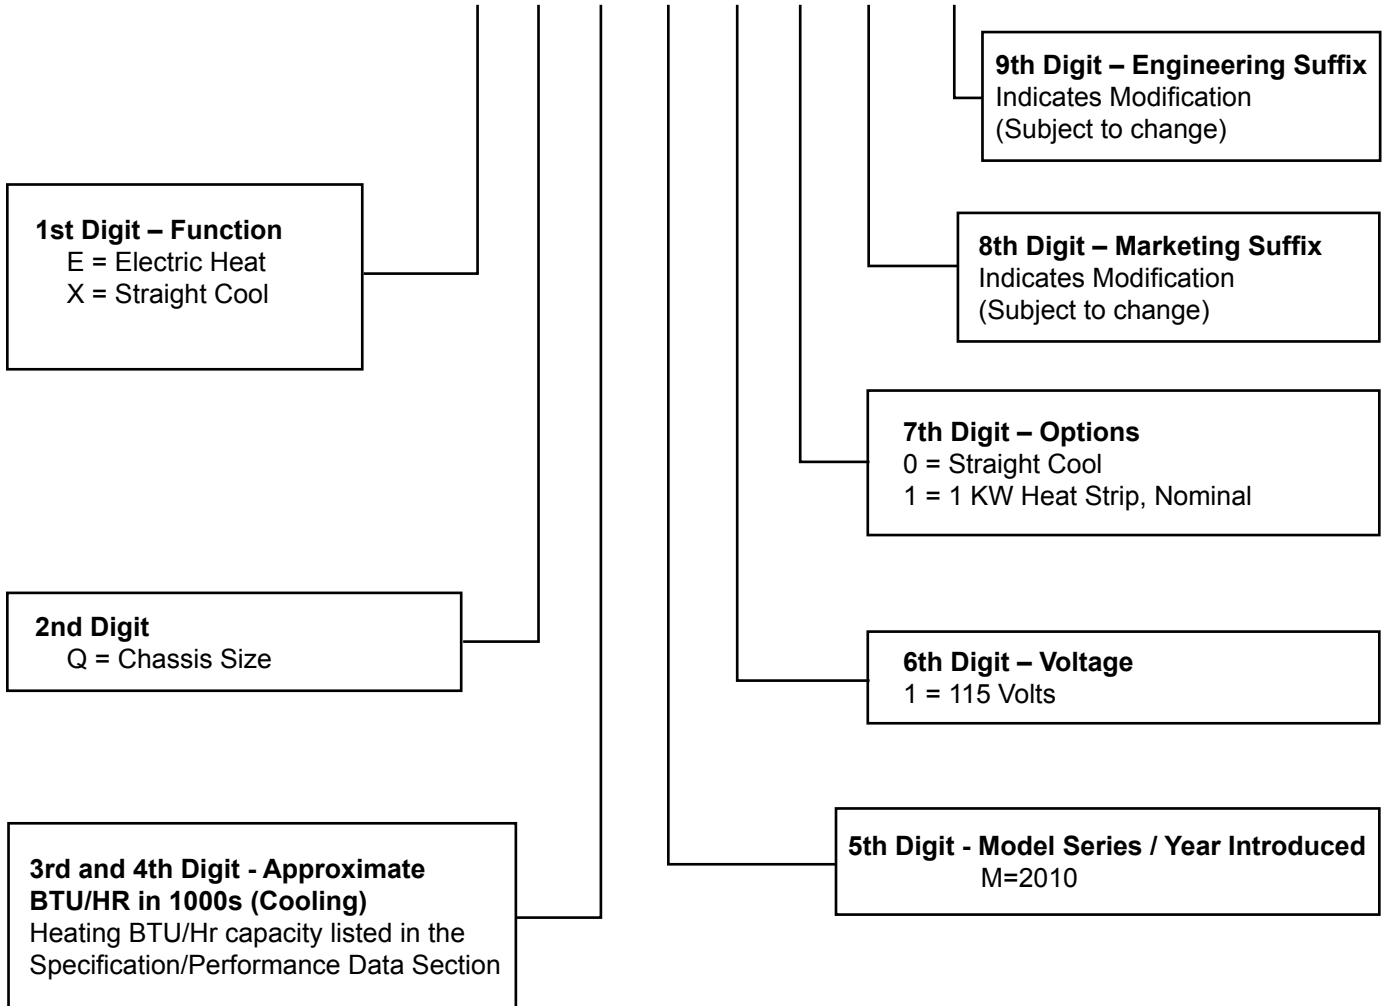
9th Digit – Engineering Suffix
Indicates Modification
(Subject to change)

1st Digit – Function
E = Electric Heat
X = Straight Cool

8th Digit – Marketing Suffix
Indicates Modification
(Subject to change)

7th Digit – Options
0 = Straight Cool
1 = 1 KW Heat Strip, Nominal

2nd Digit
Q = Chassis Size

6th Digit – Voltage
1 = 115 Volts

3rd and 4th Digit - Approximate BTU/HR in 1000s (Cooling)
Heating BTU/Hr capacity listed in the Specification/Performance Data Section

5th Digit - Model Series / Year Introduced
M=2010